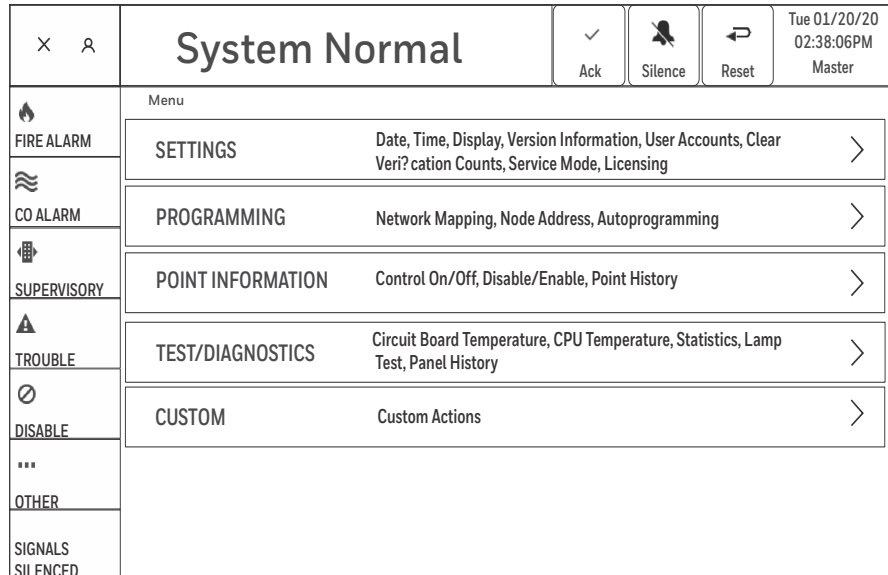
System Normal

Ack

Silence

Reset

Tue 01/20/20
02:38:06PM
Master

FIRE ALARM

CO ALARM

SUPERVISORY

TROUBLE

DISABLE

OTHER

SIGNALS SILENCED

Menu

SETTINGS Date, Time, Display, Version Information, User Accounts, Clear Veri?cation Counts, Service Mode, Licensing

PROGRAMMING Network Mapping, Node Address, Autoprogramming

POINT INFORMATION Control On/Off, Disable/Enable, Point History

TEST/DIAGNOSTICS Circuit Board Temperature, CPU Temperature, Statistics, Lamp Test, Panel History

CUSTOM Custom Actions